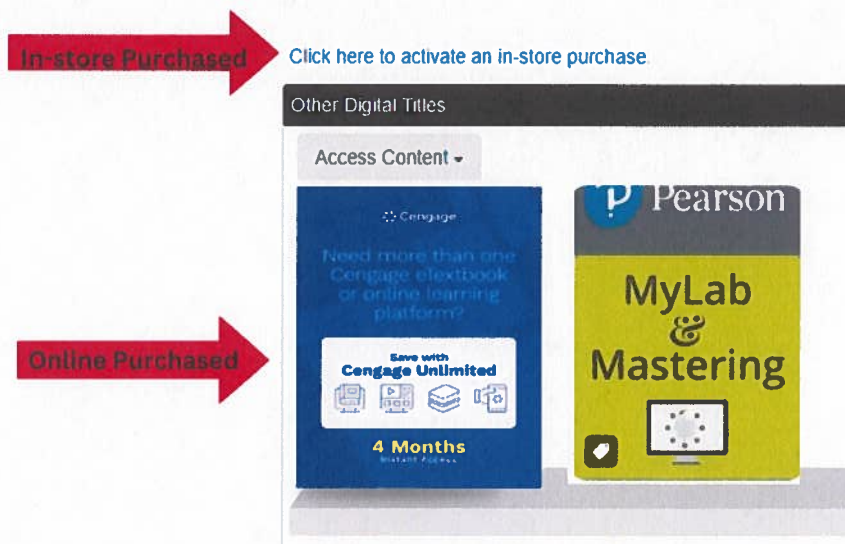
In-store Purchased

Click here to activate an in-store purchase.

Other Digital Titles

Access Content

Cengage

Need more than one Cengage eTextbook or online learning platform?

Save with
Cengage Unlimited

4 Months
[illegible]

Online Purchased

Pearson

MyLab
&
Mastering